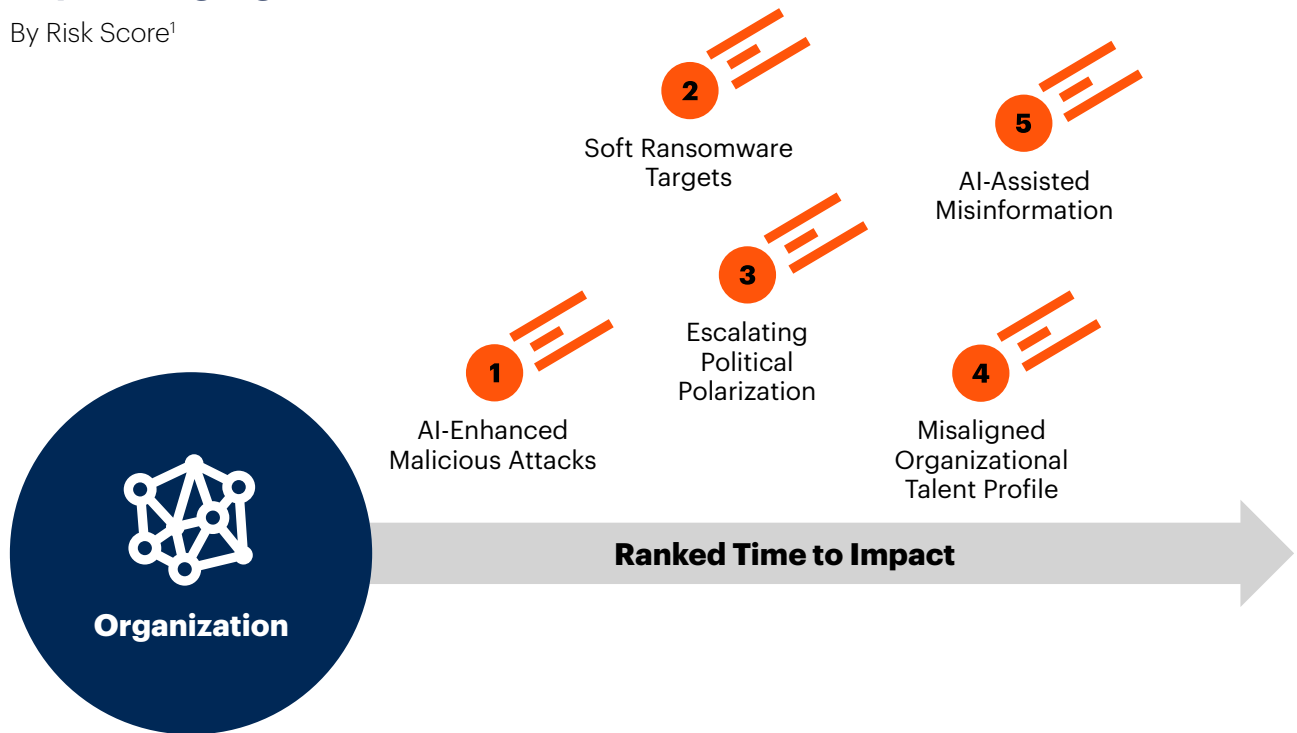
By Risk Score$^1$

2
Soft Ransomware Targets

5
AI-Assisted Misinformation

3
Escalating Political Polarization

1
AI-Enhanced Malicious Attacks

4
Misaligned Organizational Talent Profile

Ranked Time to Impact

Organization